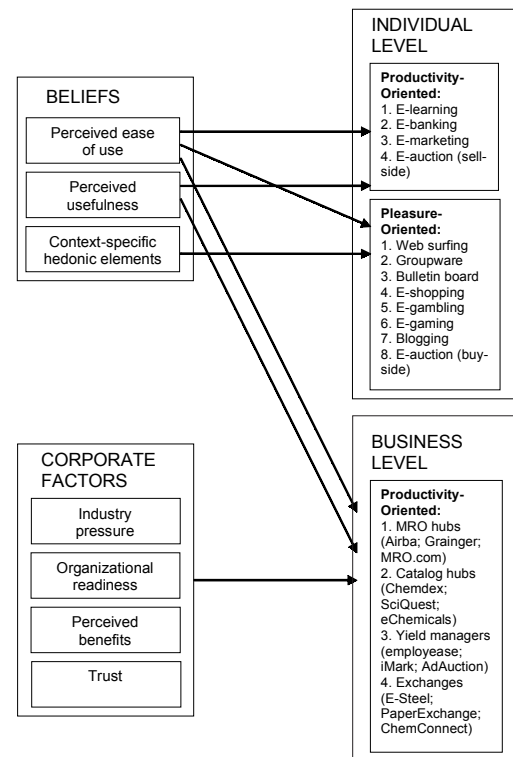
BELIEFS

Perceived ease of use

Perceived usefulness

Context-specific hedonic elements

INDIVIDUAL LEVEL

Productivity-Oriented:
1. E-learning
2. E-banking
3. E-marketing
4. E-auction (sell-side)

Pleasure-Oriented:
1. Web surfing
2. Groupware
3. Bulletin board
4. E-shopping
5. E-gambling
6. E-gaming
7. Blogging
8. E-auction (buy-side)

CORPORATE FACTORS

Industry pressure

Organizational readiness

Perceived benefits

Trust

BUSINESS LEVEL

Productivity-Oriented:
1. MRO hubs (Airba; Grainger; MRO.com)
2. Catalog hubs (Chemdex; SciQuest; eChemicals)
3. Yield managers (employease; iMark; AdAuction)
4. Exchanges (E-Steel; PaperExchange; ChemConnect)